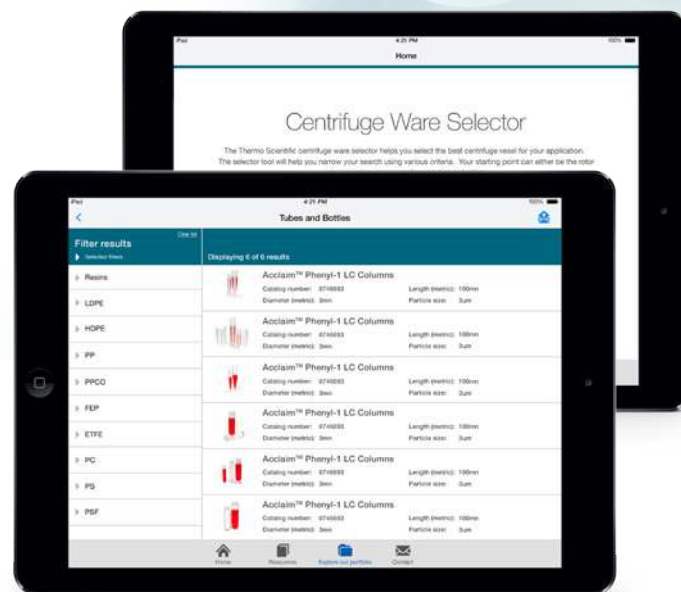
iPad 4:21 PM 100%

Home

Centrifuge Ware Selector

The Thermo Scientific centrifuge ware selector helps you select the best centrifuge vessel for your application. The selector tool will help you narrow your search using various criteria. Your starting point can either be the rotor

iPad 4:21 PM 100%

Tubes and Bottles

Filter results
Clear list
Selected filters

Resins
LDPE
HDPE
PP
PPCO
FEP
ETFE
PC
PS
PSF

Displaying 6 of 6 results

Acclaim™ Phenyl-1 LC Columns
Catalog number: 0746693
Diameter (metric): 3mm
Length (metric): 100mm
Particle size: 3μm

Acclaim™ Phenyl-1 LC Columns
Catalog number: 0746693
Diameter (metric): 3mm
Length (metric): 100mm
Particle size: 3μm

Acclaim™ Phenyl-1 LC Columns
Catalog number: 0746693
Diameter (metric): 3mm
Length (metric): 100mm
Particle size: 3μm

Acclaim™ Phenyl-1 LC Columns
Catalog number: 0746693
Diameter (metric): 3mm
Length (metric): 100mm
Particle size: 3μm

Acclaim™ Phenyl-1 LC Columns
Catalog number: 0746693
Diameter (metric): 3mm
Length (metric): 100mm
Particle size: 3μm

Acclaim™ Phenyl-1 LC Columns
Catalog number: 0746693
Diameter (metric): 3mm
Length (metric): 100mm
Particle size: 3μm

Home Resources Explore our portfolio Contact